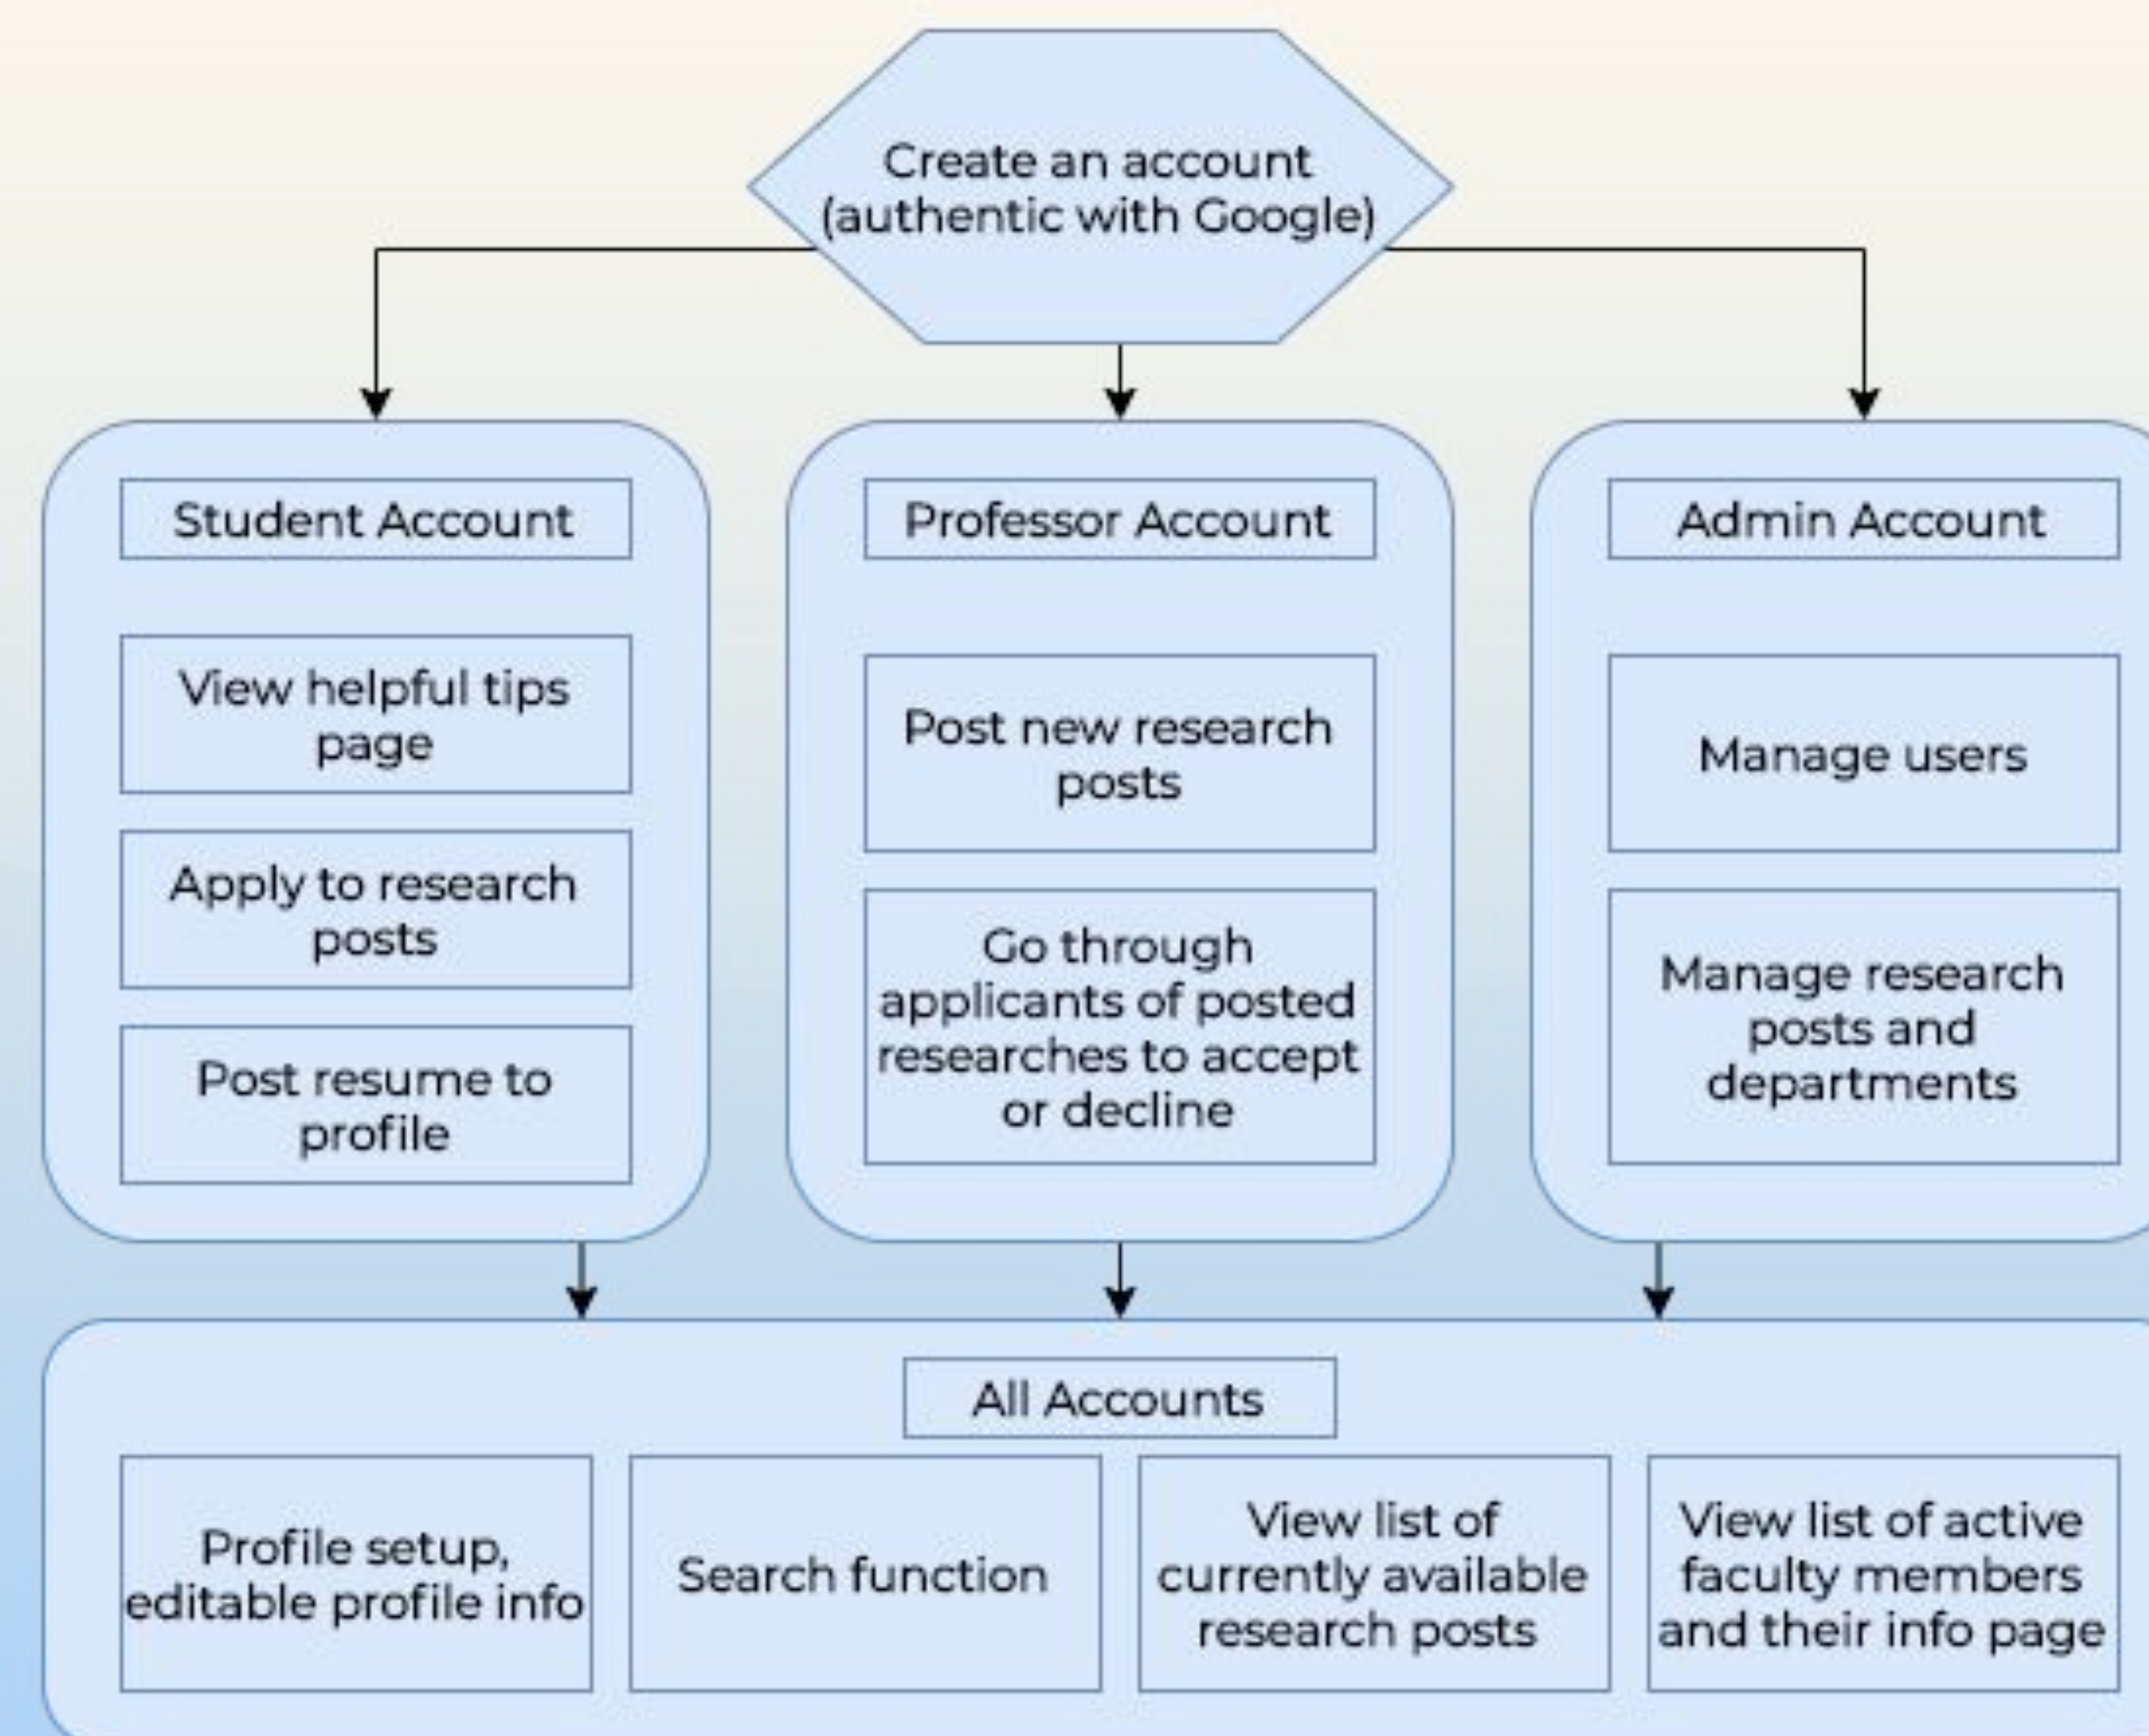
Create an account (authentic with Google)

Student Account

View helpful tips page

Apply to research posts

Post resume to profile

Professor Account

Post new research posts

Go through applicants of posted researches to accept or decline

Admin Account

Manage users

Manage research posts and departments

All Accounts

Profile setup, editable profile info

Search function

View list of currently available research posts

View list of active faculty members and their info page